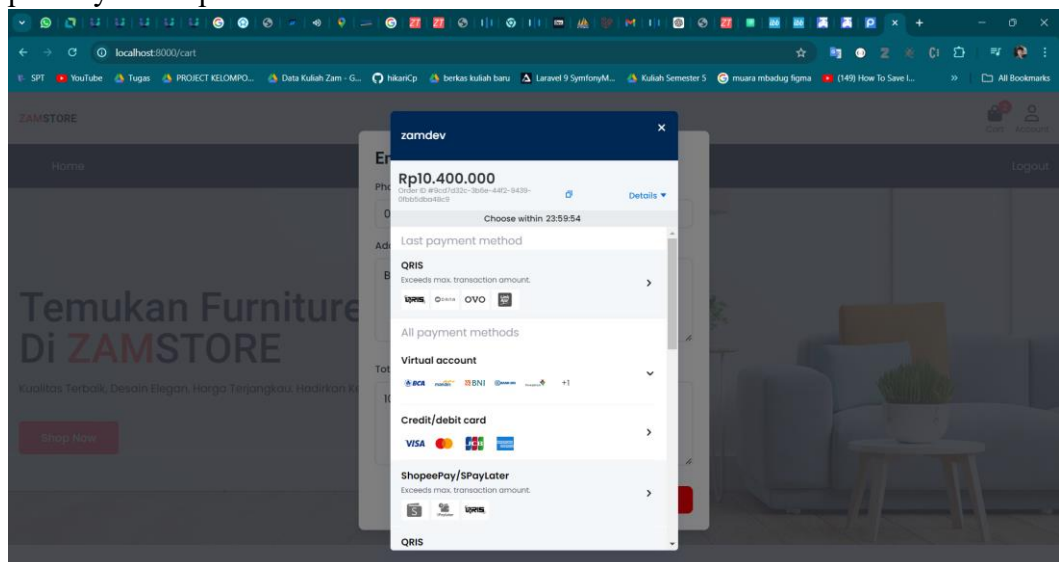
localhost:8000/cart

SPT YouTube Tugas PROJECT KELOMPO... Data Kuliah Zam - G... hikariCp berkas kuliah baru Laravel 9 SymfonyM... Kuliah Semester 5 muara mbadug figma (149) How To Save I... All Bookmarks

ZAMSTORE

Cart Account

Home

Logout

Temukan Furniture
Di ZAMSTORE

Kualitas Terbaik, Desain Elegan, Harga Terjangkau. Hadirkan K

Shop Now

Er
Pho
0
Add
B
Tot
10

zamdev

Rp10.400.000
Order ID #9cd7d32c-3b6e-44f2-9439-0fbb5dba48c9

Details ▾

Choose within 23:59:54

Last payment method

QRIS
Exceeds max. transaction amount.
QRIS OVO

All payment methods

Virtual account
BCA BNI +1

Credit/debit card
VISA JCB

ShopeePay/SPayLater
Exceeds max. transaction amount.
QRIS

QRIS